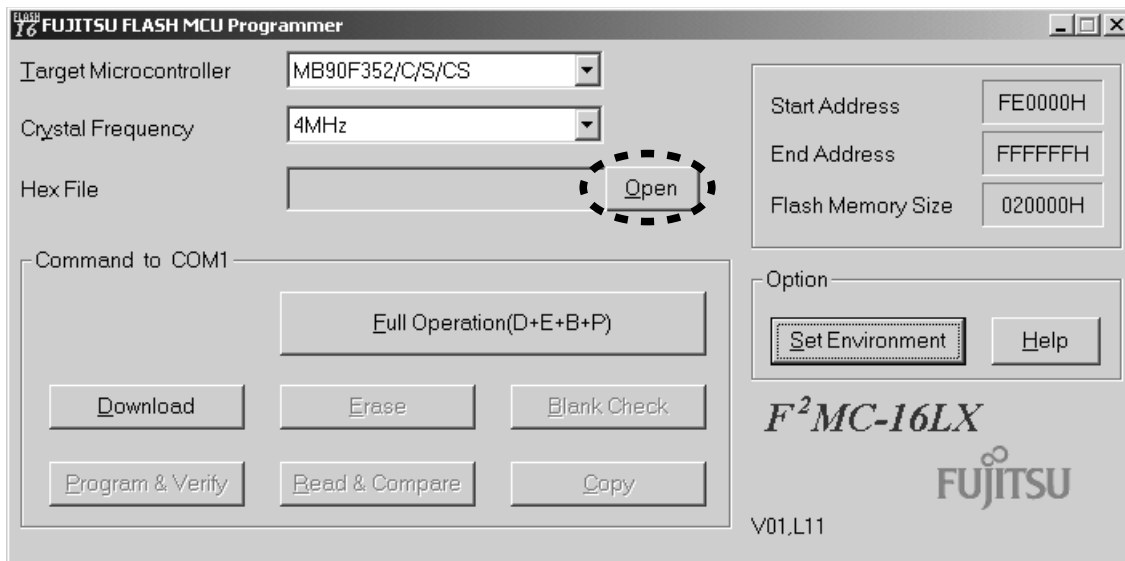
FLASH 16 FUJITSU FLASH MCU Programmer

Target Microcontroller MB90F352/C/S/CS

Crystal Frequency 4MHz

Hex File Open

Start Address FE0000H

End Address FFFFFFH

Flash Memory Size 020000H

Command to COM1

Full Operation(D+E+B+P)

Download

Erase

Blank Check

Program & Verify

Read & Compare

Copy

Option

Set Environment

Help

$F^2MC$-16LX

FUJITSU

V01,L11